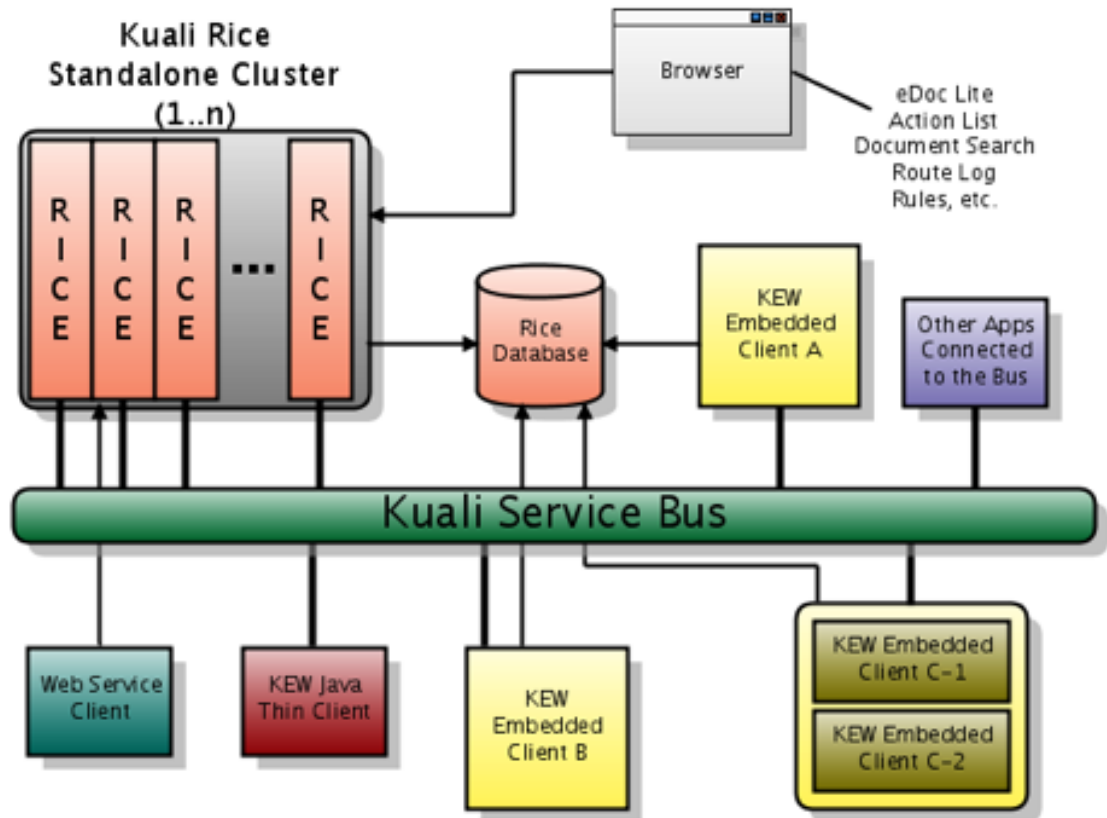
Kuali Rice
Standalone Cluster
(1..n)

RICE

RICE

RICE

...

RICE

Browser

eDoc Lite
Action List
Document Search
Route Log
Rules, etc.

Rice
Database

KEW
Embedded
Client A

Other Apps
Connected
to the Bus

Kuali Service Bus

Web Service
Client

KEW Java
Thin Client

KEW
Embedded
Client B

KEW Embedded
Client C-1

KEW Embedded
Client C-2